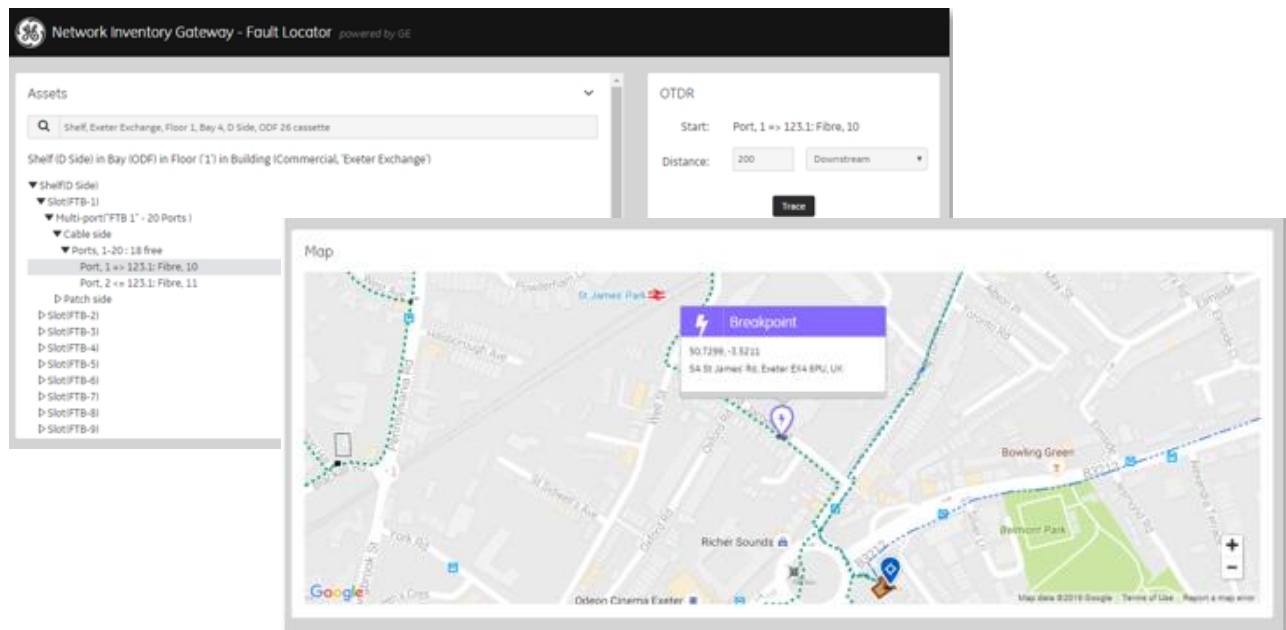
Network Inventory Gateway - Fault Locator powered by GE

Assets

Shelf, Exeter Exchange, Floor 1, Bay 4, D Side, ODF 26 cassette

Shelf (D Side) in Bay (ODF) in Floor ('1') in Building (Commercial, 'Exeter Exchange')

▼Shelf(D Side)
▼Slot(FTB-1)
▼Multi-port("FTB 1" - 20 Ports)
▼Cable side
▼Ports, 1-20 : 18 free
Port, 1 => 123.1: Fibre, 10
Port, 2 <= 123.1: Fibre, 11
▷Patch side
▷Slot(FTB-2)
▷Slot(FTB-3)
▷Slot(FTB-4)
▷Slot(FTB-5)
▷Slot(FTB-6)
▷Slot(FTB-7)
▷Slot(FTB-8)
▷Slot(FTB-9)

OTDR

Start: Port, 1 => 123.1: Fibre, 10

Distance: 200 Downstream

Trace

Map

Breakpoint

50.7298, -3.5211

54 St James' Rd, Exeter EX4 6PU, UK

St James Park

Bowling Green

Belmont Park

Richer Sounds

Odeon Cinema Exeter

Google

Map data ©2019 Google Terms of Use Report a map error